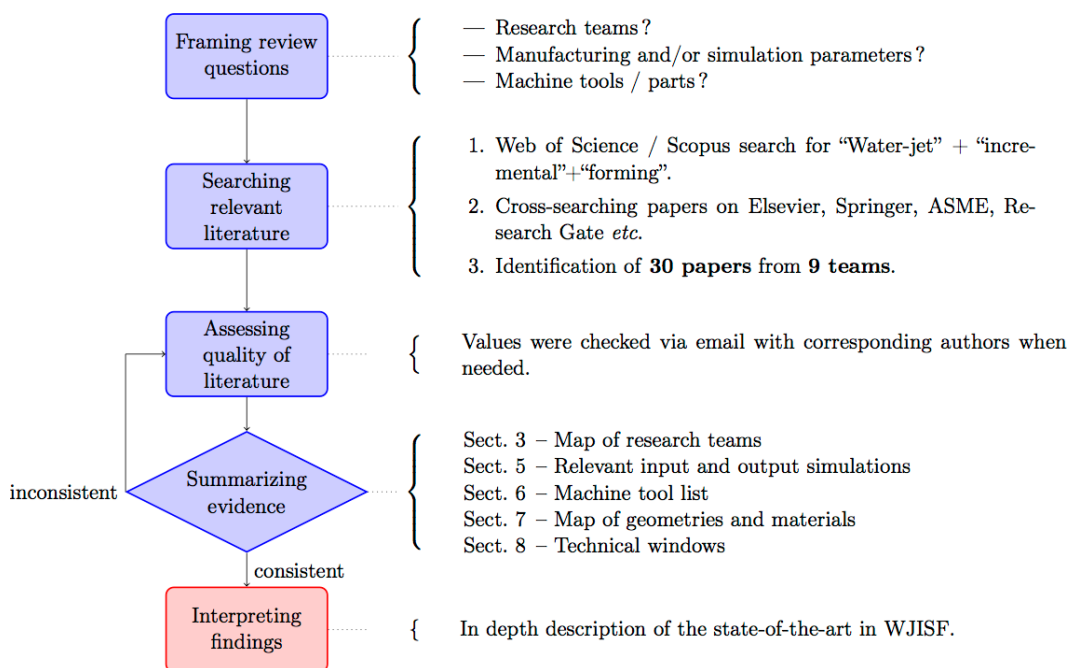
Framing review questions

— Research teams?
— Manufacturing and/or simulation parameters?
— Machine tools / parts?

Searching relevant literature

1. Web of Science / Scopus search for “Water-jet” + “incremental”+“forming”.
2. Cross-searching papers on Elsevier, Springer, ASME, Research Gate *etc.*
3. Identification of **30 papers** from **9 teams**.

Assessing quality of literature

Values were checked via email with corresponding authors when needed.

inconsistent

Summarizing evidence

Sect. 3 – Map of research teams
Sect. 5 – Relevant input and output simulations
Sect. 6 – Machine tool list
Sect. 7 – Map of geometries and materials
Sect. 8 – Technical windows

consistent

Interpreting findings

In depth description of the state-of-the-art in WJISF.